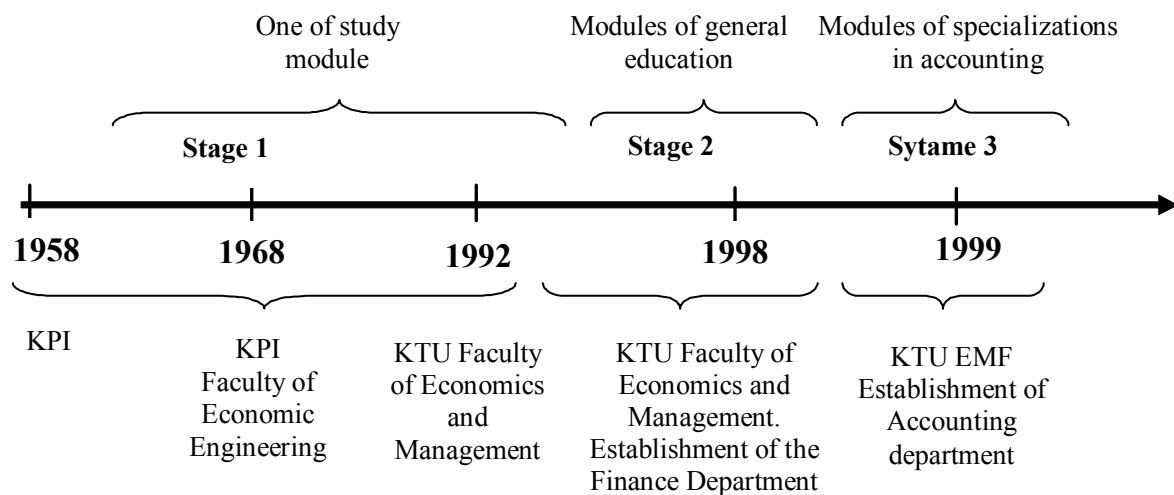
One of study module

Modules of general education

Modules of specializations in accounting

Stage 1

Stage 2

Sytame 3

1958

1968

1992

1998

1999

KPI

KPI Faculty of Economic Engineering

KTU Faculty of Economics and Management

KTU Faculty of Economics and Management. Establishment of the Finance Department

KTU EMF Establishment of Accounting department